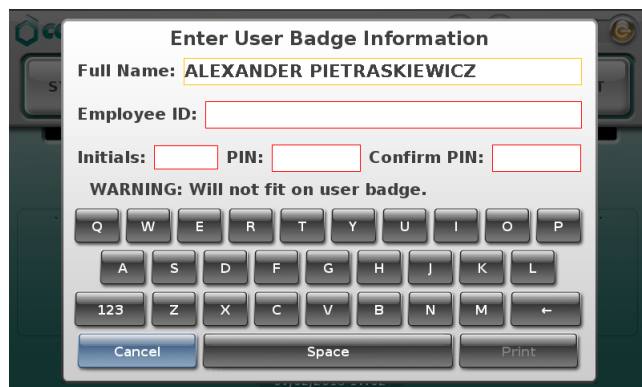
Enter User Badge Information

Full Name: ALEXANDER PIETRASKIEWICZ

Employee ID:

Initials: PIN: Confirm PIN:

WARNING: Will not fit on user badge.

Q W E R T Y U I O P

A S D F G H J K L

123 Z X C V B N M ←

Cancel Space Print